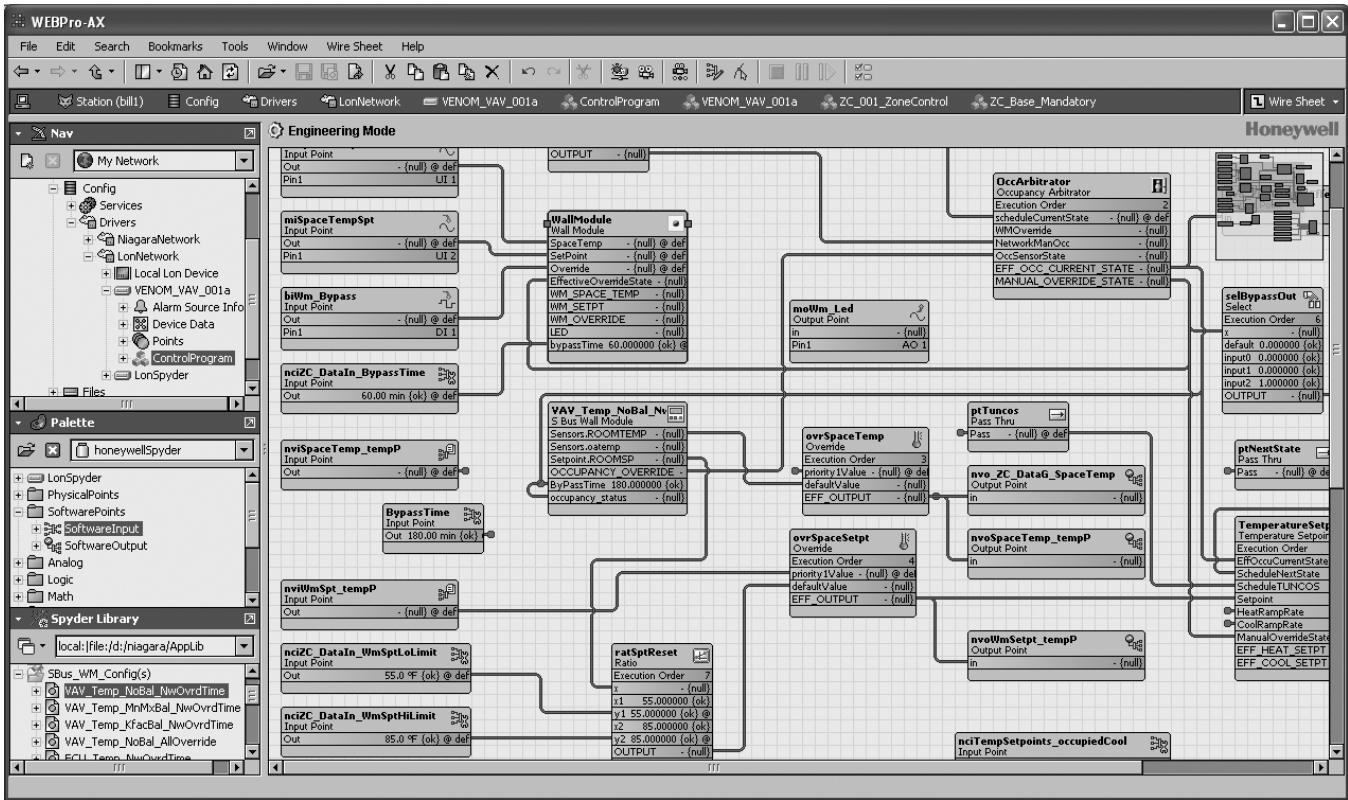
WEBPro-AX

File Edit Search Bookmarks Tools Window Wire Sheet Help

Station (bill1) Config Drivers LonNetwork VENOM_VAV_001a ControlProgram VENOM_VAV_001a ZC_001_ZoneControl ZC_Base_Mandatory Wire Sheet

Nav
My Network
Config
Services
Drivers
NiagaraNetwork
LonNetwork
Local Lon Device
VENOM_VAV_001a
Alarm Source Info
Device Data
Points
ControlProgram
LonSpyder
Files

Palette
honeywellSpyder
LonSpyder
PhysicalPoints
SoftwarePoints
SoftwareInput
SoftwareOutput
Analog
Logic
Math

Spyder Library
local:|file:/d:/niagara/AppLib
SBus_WM_Config(s)
VAV_Temp_NoBal_NwOvrdTime
VAV_Temp_MnMxBal_NwOvrdTime
VAV_Temp_KfacBal_NwOvrdTime
VAV_Temp_NoBal_AllOverride
FCU_Temp_NwOvrdTime

Engineering Mode
Honeywell

Input Point
Out - {null} @ def
Pin1 UI 1

OUTPUT - {null}

miSpaceTempSpt
Input Point
Out - {null} @ def
Pin1 UI 2

WallModule
Wall Module
SpaceTemp - {null} @ def
SetPoint - {null} @ def
Override - {null} @ def
EffectiveOverrideState - {null}
WM_SPACE_TEMP - {null}
WM_SETPT - {null}
WM_OVERRIDE - {null}
LED - {null}
bypassTime 60.000000 {ok} @

biWm_Bypass
Input Point
Out - {null} @ def
Pin1 DI 1

moWm_Led
Output Point
in - {null}
Pin1 AO 1

OccArbitrator
Occupancy Arbitrator
Execution Order 2
scheduleCurrentState - {null} @ def
WMOverride - {null}
NetworkManOcc - {null}
OccSensorState - {null}
EFF_OCC_CURRENT_STATE - {null}
MANUAL_OVERRIDE_STATE - {null}

selBypassOut
Select
Execution Order 6
x - {null}
default 0.000000 {ok}
input0 0.000000 {ok}
input1 0.000000 {ok}
input2 1.000000 {ok}
OUTPUT - {null}

nciZC_DataIn_BypassTime
Input Point
Out 60.00 min {ok} @ def

VAV_Temp_NoBal_Nv
S Bus Wall Module
Sensors.ROOMTEMP - {null}
Sensors.oatemp - {null}
Setpoint.ROOMSP - {null}
OCCUPANCY_OVERRIDE -
ByPassTime 180.000000 {ok}
occupancy_status - {null}

ptTuncos
Pass Thru
Pass - {null} @ def

ovrSpaceTemp
Override
Execution Order 3
priority1Value - {null} @ def
defaultValue - {null}
EFF_OUTPUT - {null}

nvo_ZC_DataG_SpaceTemp
Output Point
in - {null}

ptNextState
Pass Thru
Pass - {null} @ de

nviSpaceTemp_tempP
Input Point
Out - {null} @ def

BypassTime
Input Point
Out 180.00 min {ok}

ovrSpaceSetpt
Override
Execution Order 4
priority1Value - {null} @ def
defaultValue - {null}
EFF_OUTPUT - {null}

nvoSpaceTemp_tempP
Output Point
in - {null}

TemperatureSetp
Temperature Setpoin
Execution Order
EffOccuCurrentState
ScheduleNextState
ScheduleTUNCOS
Setpoint
HeatRampRate
CoolRampRate
ManualOverrideState
EFF_HEAT_SETPT
EFF_COOL_SETPT

nviWmSpt_tempP
Input Point
Out - {null} @ def

nciZC_DataIn_WmSptLoLimit
Input Point
Out 55.0 °F {ok} @ def

ratSptReset
Ratio
Execution Order 7
x - {null}
x1 55.000000 {ok}
y1 55.000000 {ok} @
x2 85.000000 {ok}
y2 85.000000 {ok} @
OUTPUT - {null}

nvoWmSetpt_tempP
Output Point
in - {null}

nciZC_DataIn_WmSptHiLimit
Input Point
Out 85.0 °F {ok} @ def

nciTempSetpoints_occupiedCool
Input Point